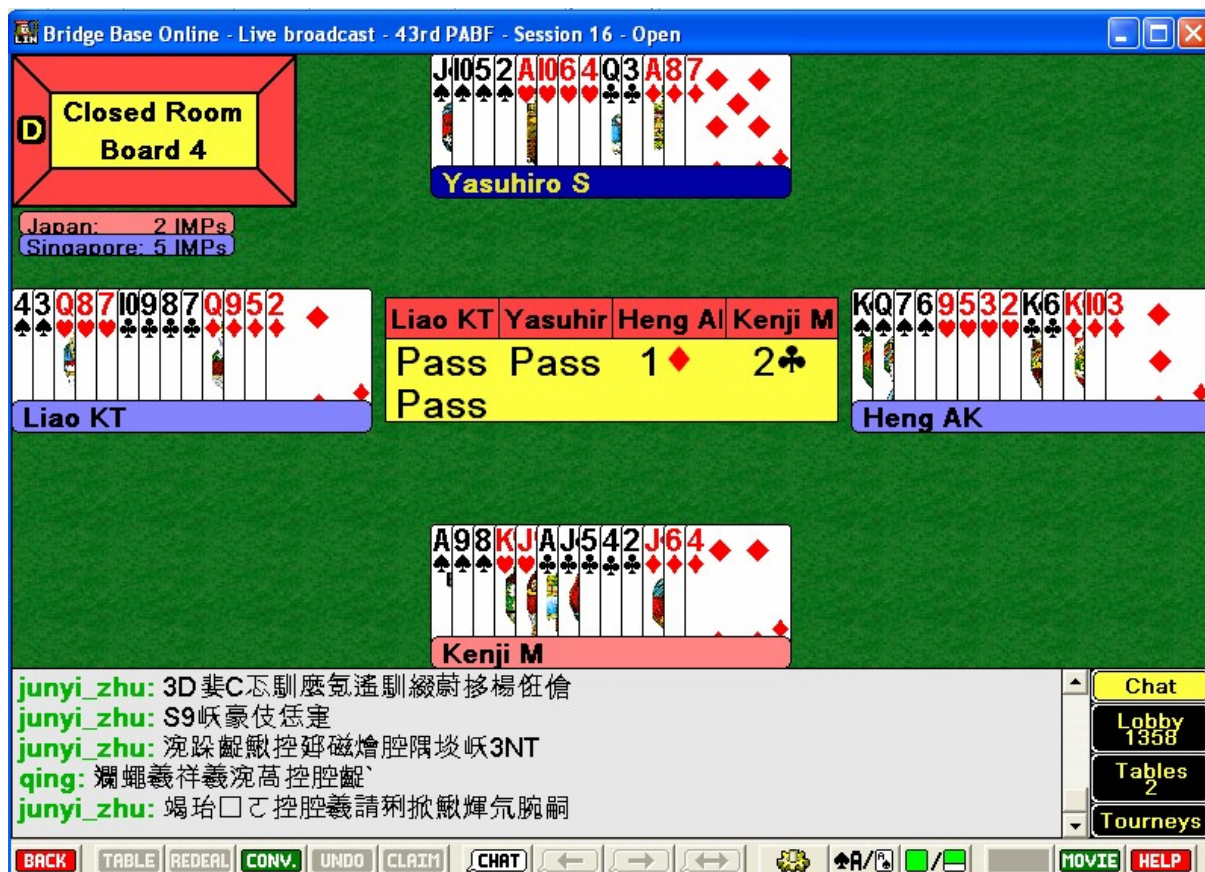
Bridge Base Online - Live broadcast - 43rd PABF - Session 16 - Open

D
Closed Room
Board 4

Japan: 2 IMPs
Singapore: 5 IMPs

J 10 5 2 A 10 6 4 Q 3 A 8 7
Yasuhiro S

4 3 Q 8 7 10 9 8 7 Q 9 5 2
Liao KT

| Liao KT | Yasuhir | Heng Al | Kenji M |
|---|---|---|---|
| Pass | Pass | 1♦ | 2♣ |
| Pass | | | |

K Q 7 6 9 5 3 2 K 6 K 10 3
Heng AK

A 9 8 K J A J 5 4 2 J 6 4
Kenji M

junyi_zhu: 3D 裴C丕馴麽氪遙馴綴蔚拸楊飳傖
junyi_zhu: S9岆豪伎恁寔
junyi_zhu: 涴跺齡鰍控郅磁熗腔隅垵岆3NT
qing: 爛蟈羲祥羲涴髙控腔齡`
junyi_zhu: 蝎玶口乙控腔羲請硎掀鰍煇氕腕嗣

Chat
Lobby 1358
Tables 2
Tourneys

BACK TABLE REDEAL CONV. UNDO CLAIM CHAT MOVIE HELP